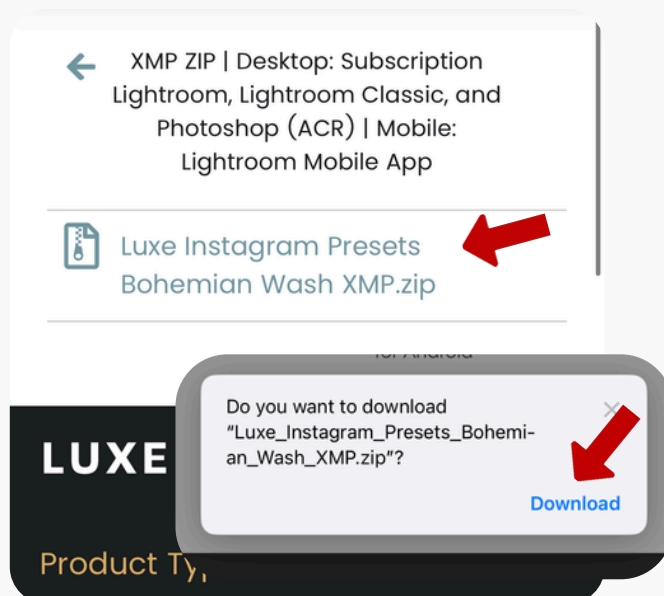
XMP ZIP | Desktop: Subscription Lightroom, Lightroom Classic, and Photoshop (ACR) | Mobile: Lightroom Mobile App

Luxe Instagram Presets Bohemian Wash XMP.zip

for Android

LUXE

Product Ty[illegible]

Do you want to download "Luxe_Instagram_Presets_Bohemian_Wash_XMP.zip"?

Download